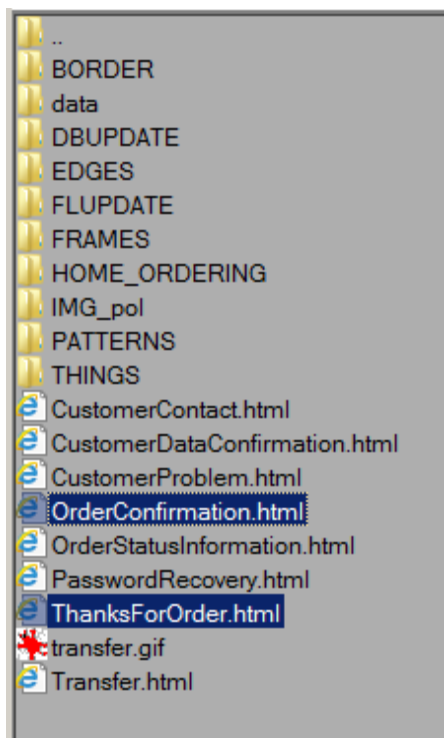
..
BORDER
data
DBUPDATE
EDGES
FLUPDATE
FRAMES
HOME_ORDERING
IMG_pol
PATTERNS
THINGS
CustomerContact.html
CustomerDataConfirmation.html
CustomerProblem.html
OrderConfirmation.html
OrderStatusInformation.html
PasswordRecovery.html
ThanksForOrder.html
transfer.gif
Transfer.html